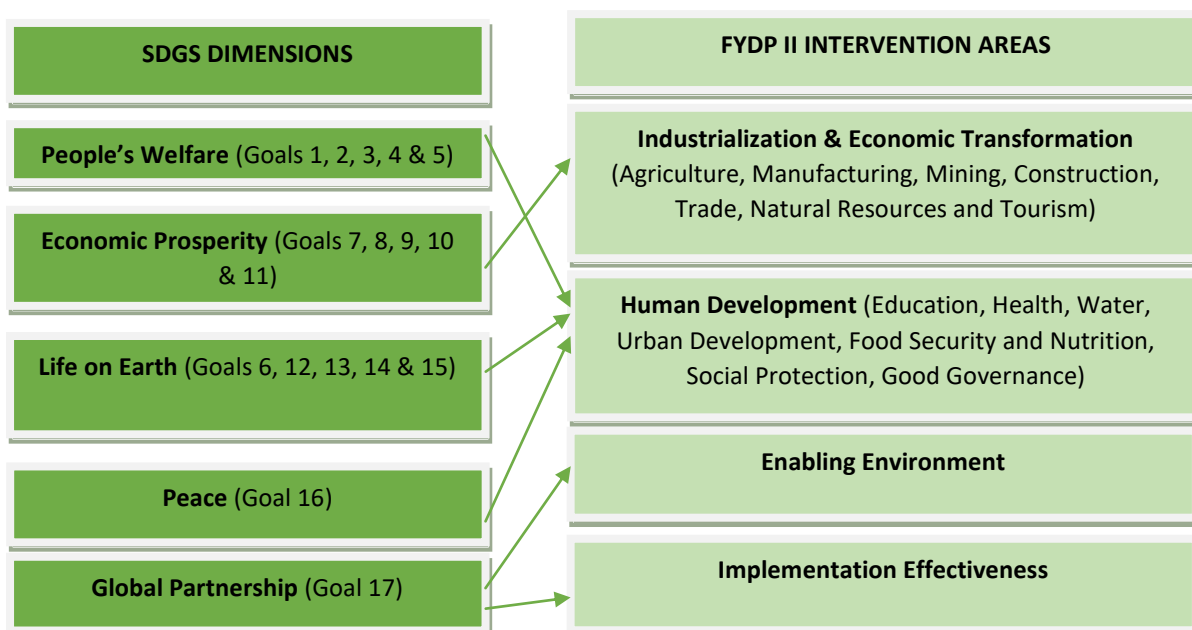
SDGS DIMENSIONS

People's Welfare (Goals 1, 2, 3, 4 & 5)

Economic Prosperity (Goals 7, 8, 9, 10 & 11)

Life on Earth (Goals 6, 12, 13, 14 & 15)

Peace (Goal 16)

Global Partnership (Goal 17)

FYDP II INTERVENTION AREAS

Industrialization & Economic Transformation (Agriculture, Manufacturing, Mining, Construction, Trade, Natural Resources and Tourism)

Human Development (Education, Health, Water, Urban Development, Food Security and Nutrition, Social Protection, Good Governance)

Enabling Environment

Implementation Effectiveness